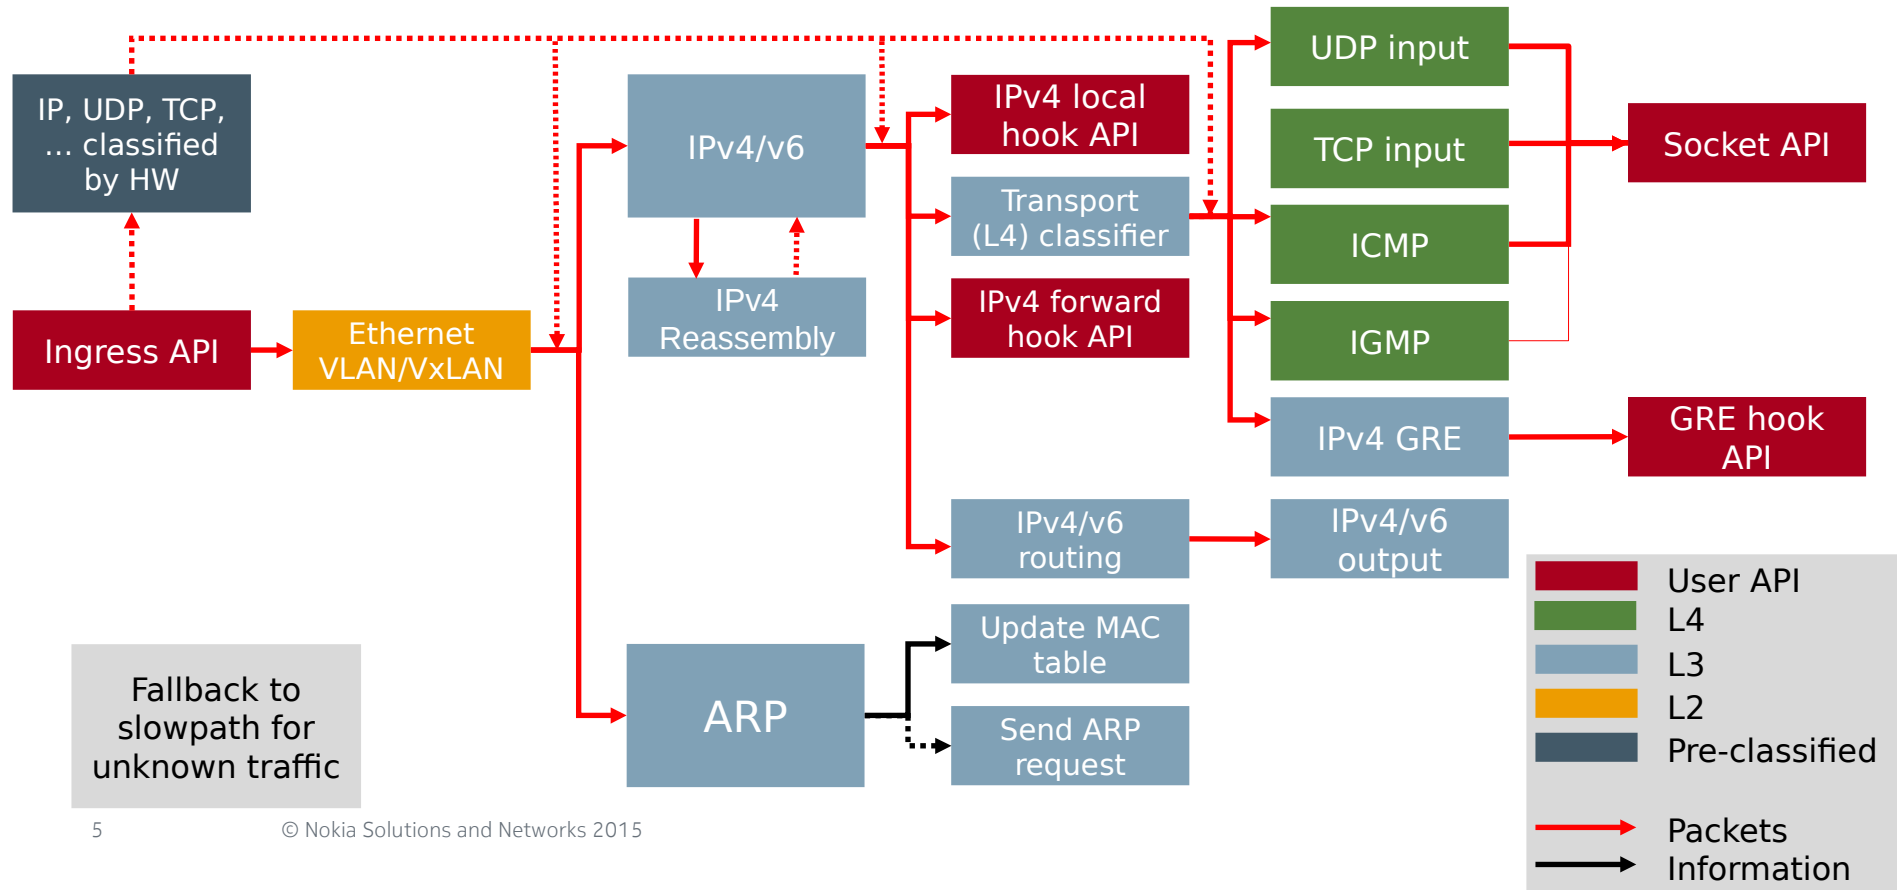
IP, UDP, TCP, … classified by HW

Ingress API

Ethernet VLAN/VxLAN

IPv4/v6

IPv4 Reassembly

ARP

IPv4 local hook API

Transport (L4) classifier

IPv4 forward hook API

IPv4/v6 routing

Update MAC table

Send ARP request

UDP input

TCP input

ICMP

IGMP

IPv4 GRE

IPv4/v6 output

Socket API

GRE hook API

Fallback to slowpath for unknown traffic

User API
L4
L3
L2
Pre-classified

Packets
Information

5

© Nokia Solutions and Networks 2015